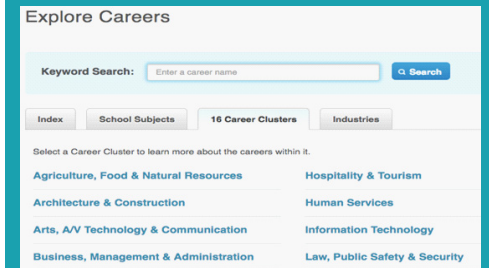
Explore Careers

Keyword Search: Enter a career name Search

Index | School Subjects | 16 Career Clusters | Industries

Select a Career Cluster to learn more about the careers within it.

Agriculture, Food & Natural Resources

Architecture & Construction

Arts, A/V Technology & Communication

Business, Management & Administration

Hospitality & Tourism

Human Services

Information Technology

Law, Public Safety & Security